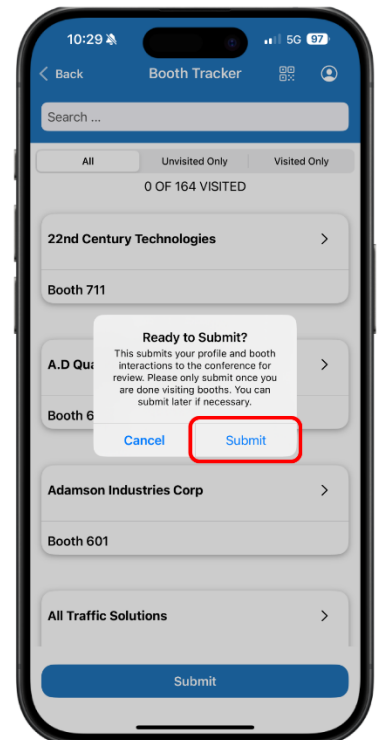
10:29 5G 97

< Back Booth Tracker

Search ...

All Unvisited Only Visited Only

0 OF 164 VISITED

22nd Century Technologies >

Booth 711

A.D Qua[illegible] >

Booth 6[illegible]

Ready to Submit?

This submits your profile and booth interactions to the conference for review. Please only submit once you are done visiting booths. You can submit later if necessary.

Cancel Submit

Adamson Industries Corp >

Booth 601

All Traffic Solutions >

Submit